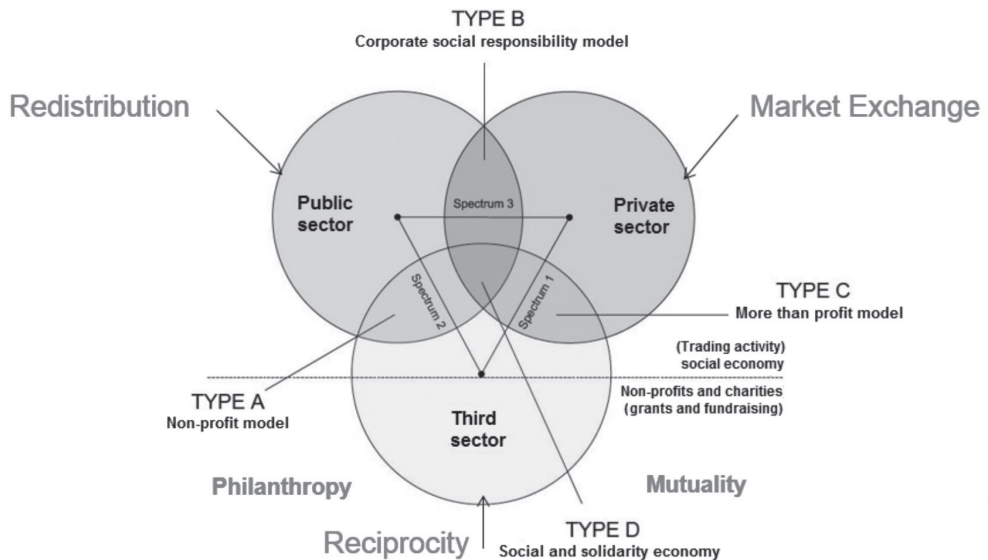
TYPE B
Corporate social responsibility model

Redistribution

Market Exchange

Public sector

Spectrum 3

Private sector

Spectrum 2

Spectrum 1

TYPE C
More than profit model

(Trading activity)
social economy

Non-profits and charities
(grants and fundraising)

TYPE A
Non-profit model

Third sector

Philanthropy

Mutuality

Reciprocity

TYPE D
Social and solidarity economy